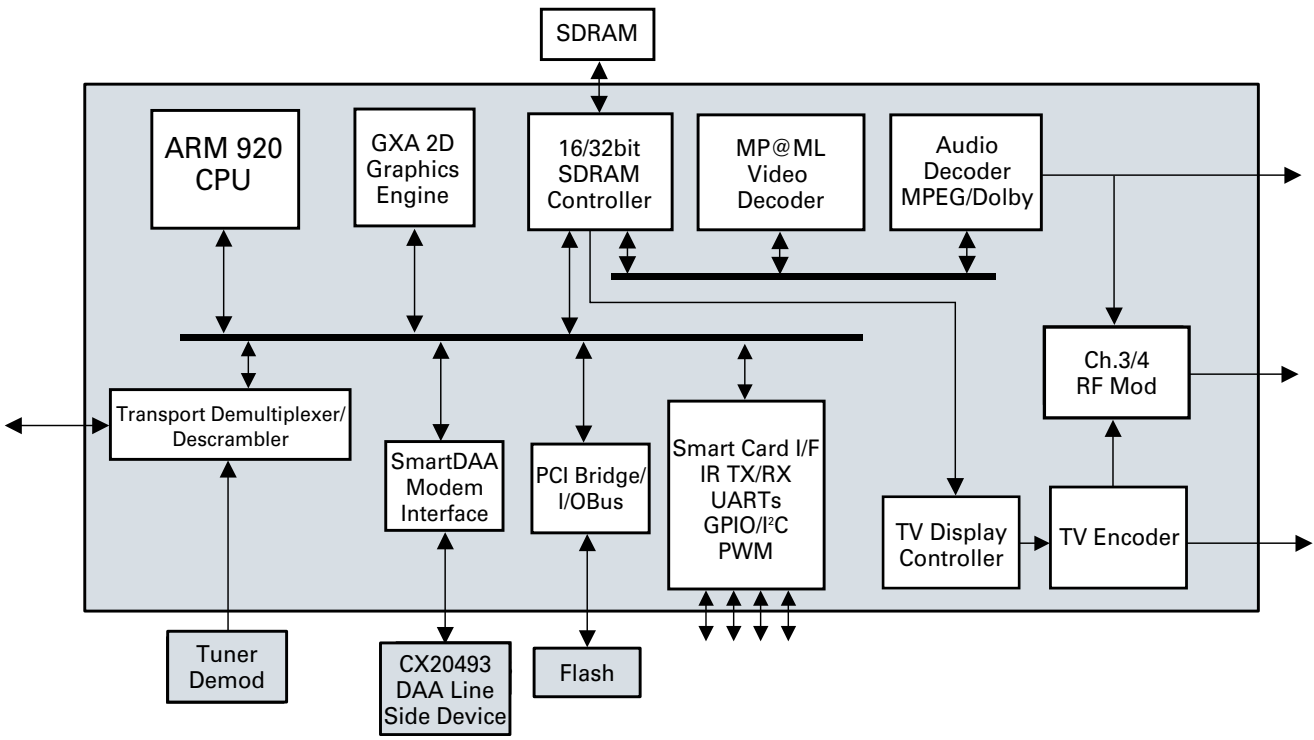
SDRAM

ARM 920 CPU

GXA 2D Graphics Engine

16/32bit SDRAM Controller

MP@ML Video Decoder

Audio Decoder MPEG/Dolby

Ch.3/4 RF Mod

Transport Demultiplexer/ Descrambler

SmartDAA Modem Interface

PCI Bridge/ I/OBus

Smart Card I/F IR TX/RX UARTs GPIO/I$^2$C PWM

TV Display Controller

TV Encoder

Tuner Demod

CX20493 DAA Line Side Device

Flash